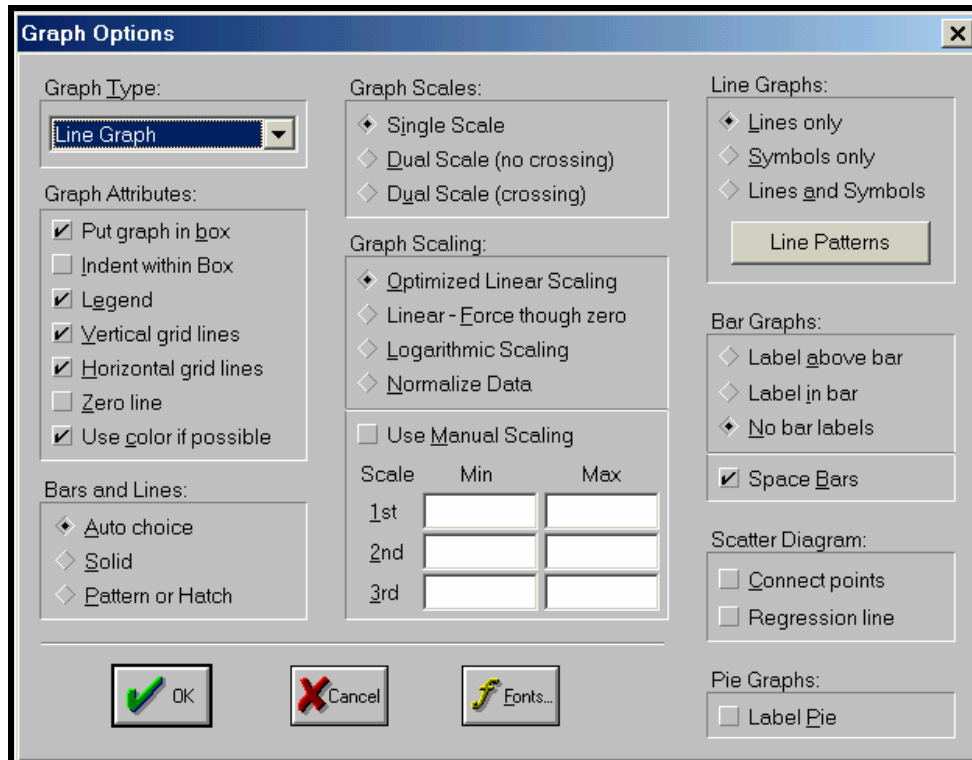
Graph Options

Graph Type:
Line Graph

Graph Attributes:
Put graph in box
Indent within Box
Legend
Vertical grid lines
Horizontal grid lines
Zero line
Use color if possible

Bars and Lines:
Auto choice
Solid
Pattern or Hatch

Graph Scales:
Single Scale
Dual Scale (no crossing)
Dual Scale (crossing)

Graph Scaling:
Optimized Linear Scaling
Linear - Force though zero
Logarithmic Scaling
Normalize Data

Use Manual Scaling

| Scale | Min | Max |
|---|---|---|
| 1st | | |
| 2nd | | |
| 3rd | | |

Line Graphs:
Lines only
Symbols only
Lines and Symbols
Line Patterns

Bar Graphs:
Label above bar
Label in bar
No bar labels
Space Bars

Scatter Diagram:
Connect points
Regression line

Pie Graphs:
Label Pie

OK
Cancel
Fonts...